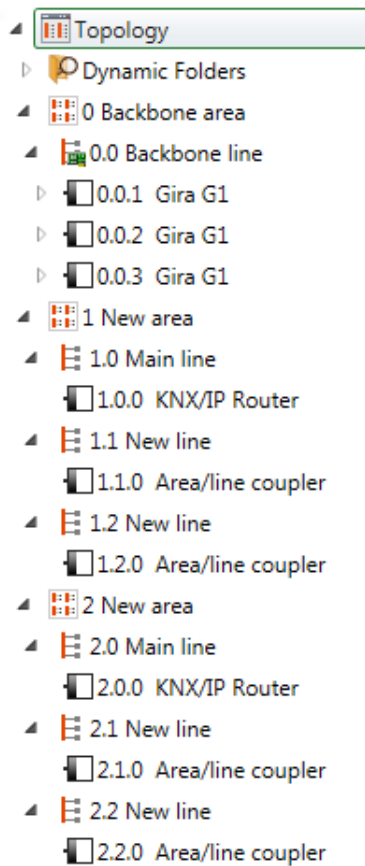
Topology
Dynamic Folders
0 Backbone area
0.0 Backbone line
0.0.1 Gira G1
0.0.2 Gira G1
0.0.3 Gira G1
1 New area
1.0 Main line
1.0.0 KNX/IP Router
1.1 New line
1.1.0 Area/line coupler
1.2 New line
1.2.0 Area/line coupler
2 New area
2.0 Main line
2.0.0 KNX/IP Router
2.1 New line
2.1.0 Area/line coupler
2.2 New line
2.2.0 Area/line coupler